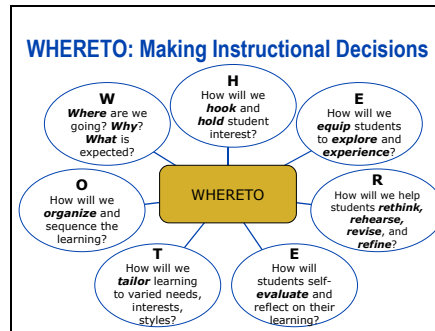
WHERETO: Making Instructional Decisions

W
Where are we going? Why? What is expected?

H
How will we hook and hold student interest?

E
How will we equip students to explore and experience?

O
How will we organize and sequence the learning?

WHERETO

R
How will we help students rethink, rehearse, revise, and refine?

T
How will we tailor learning to varied needs, interests, styles?

E
How will students self-evaluate and reflect on their learning?